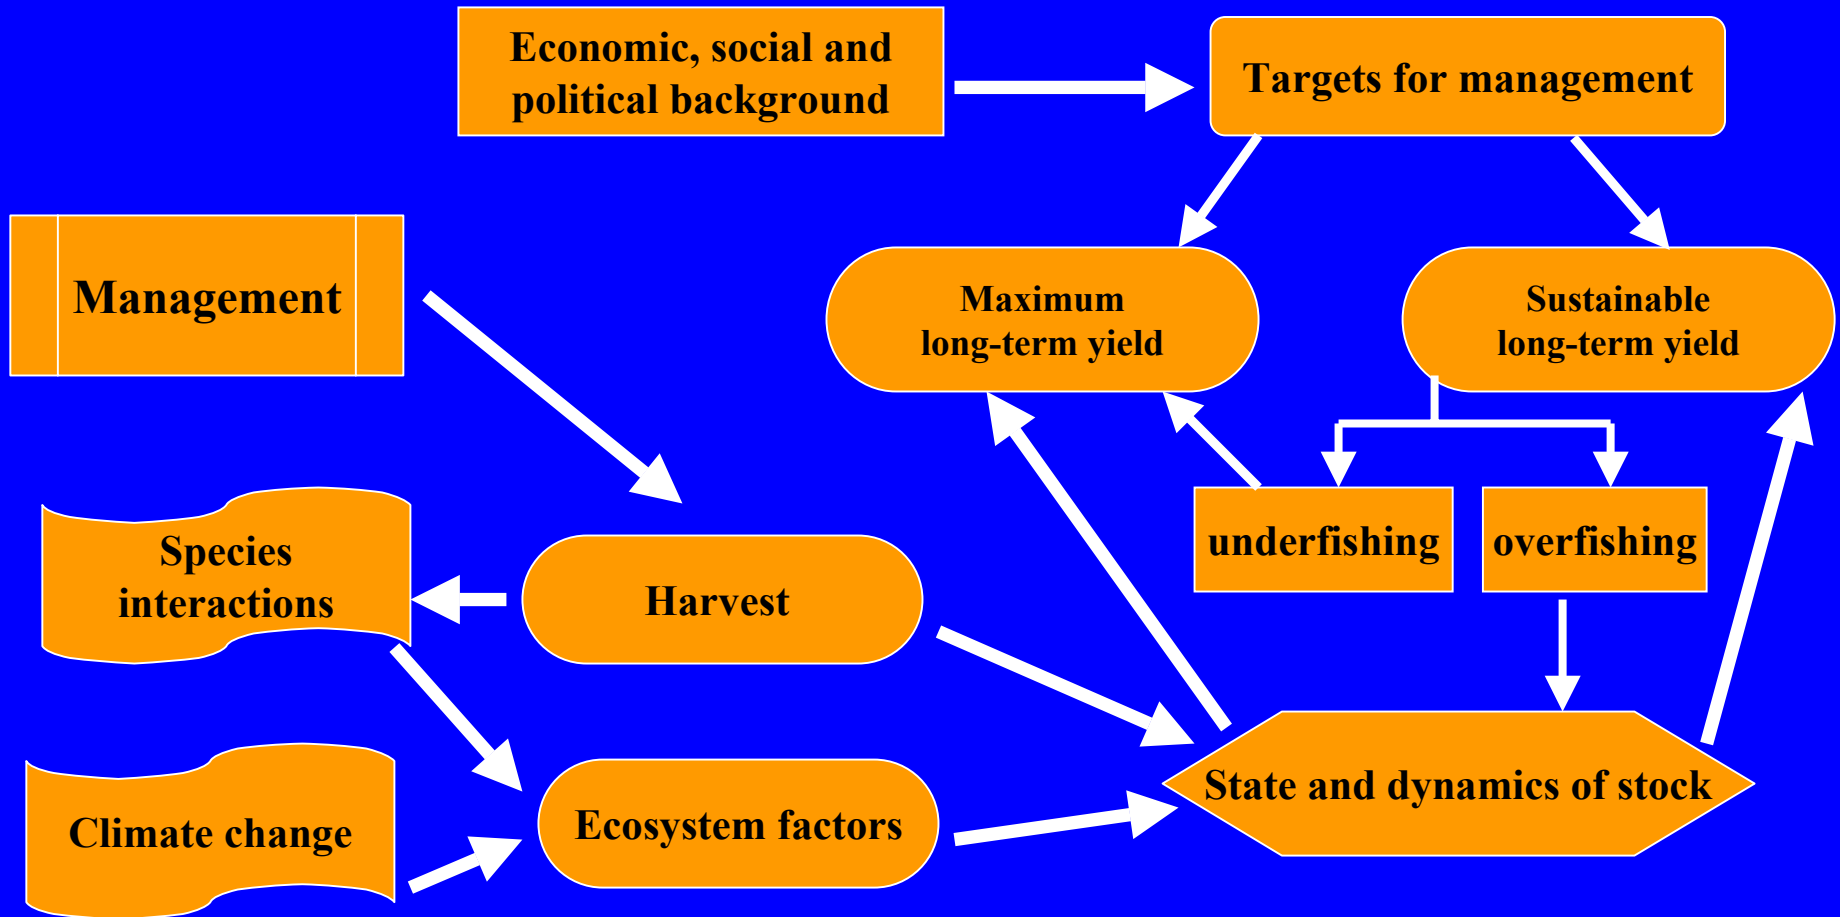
Economic, social and political background

Targets for management

Management

Maximum long-term yield

Sustainable long-term yield

underfishing

overfishing

Species interactions

Harvest

Climate change

Ecosystem factors

State and dynamics of stock